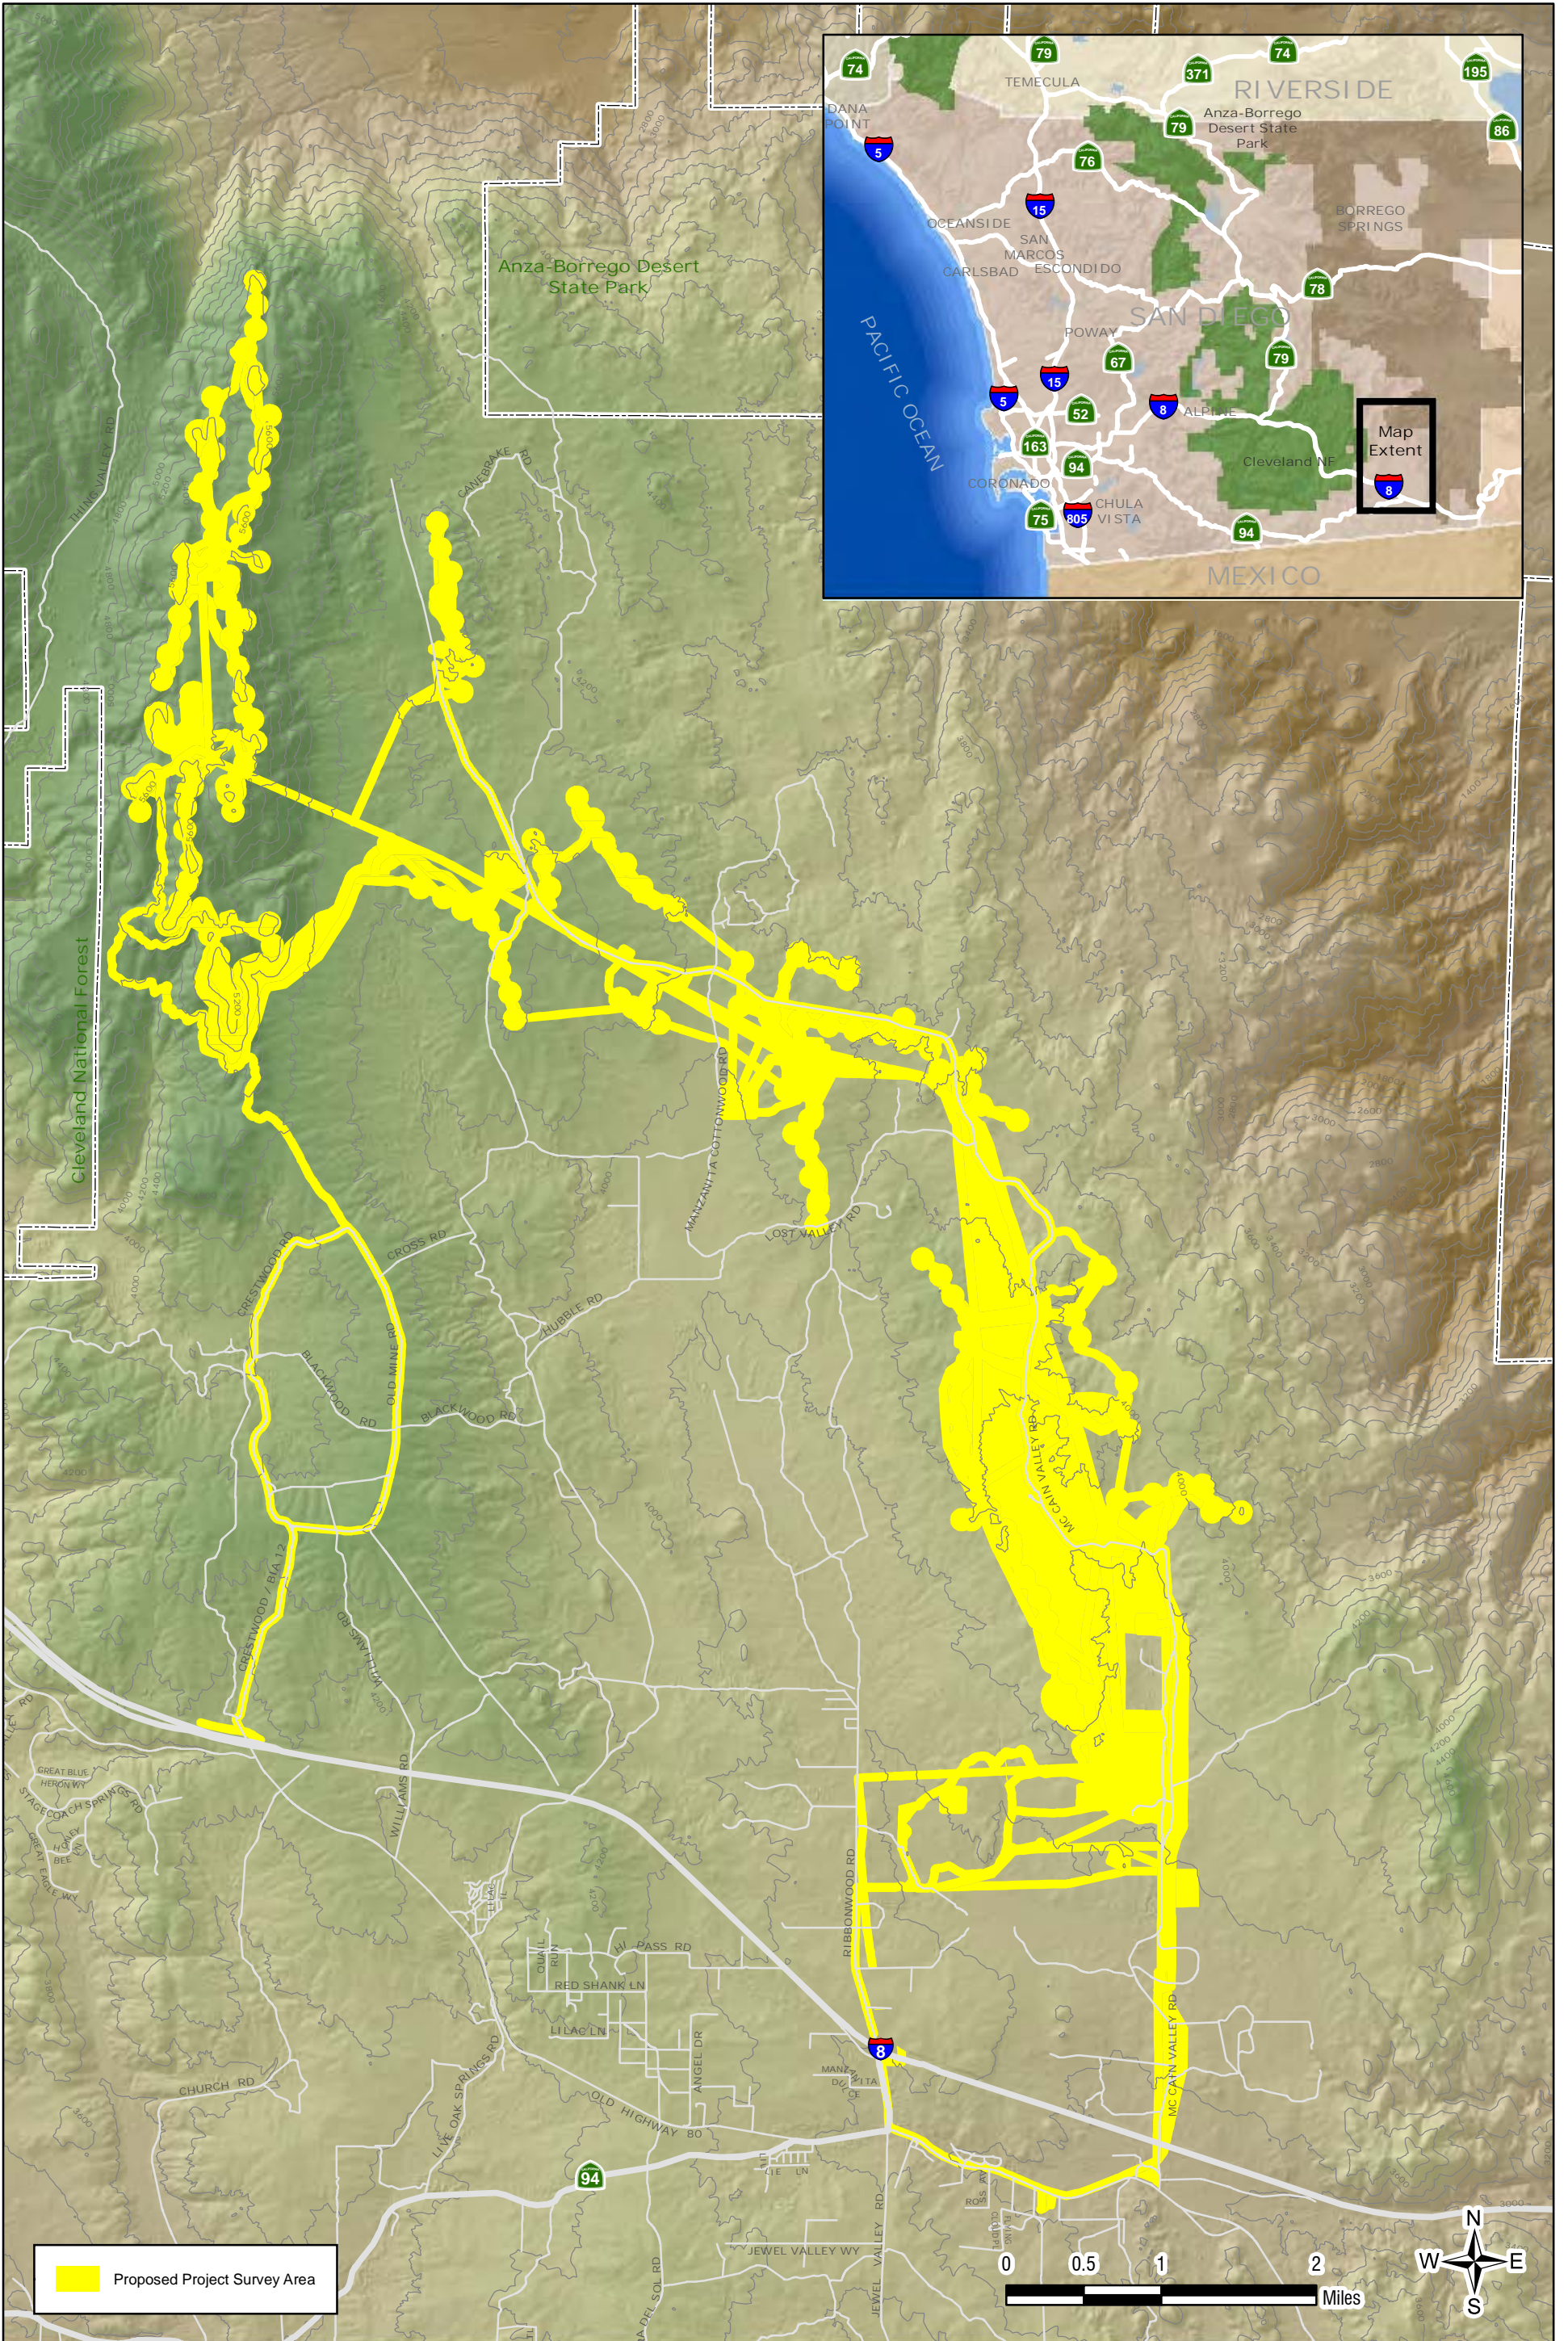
74
79
74
371
195
TEMECULA
RIVERSIDE
DANA POINT
5
79
Anza-Borrego Desert State Park
86
76
15
OCEANSIDE
BORREGO SPRINGS
SAN MARCOS
CARLSBAD
ESCONDIDO
78
SAN DIEGO
PACIFIC OCEAN
POWAY
67
79
5
15
52
8
ALPINE
Map Extent
163
Cleveland NF
94
8
CORONADO
75
805
CHULA VISTA
94
MEXICO

Anza-Borrego Desert State Park
Cleveland National Forest
CAMBRAKE RD
MANZANITA COTTONWOOD RD
LOST VALLEY RD
CROSS RD
HUBBLE RD
CRESTWOOD RD
BLACKWOOD RD
OLD MINE RD
BLACKWOOD RD
MC CAIN VALLEY RD
CRESTWOOD / BIA 12
WILLIAMS RD
RIBBONWOOD RD
GREAT BLUE HERON WY
STAGECOACH SPRINGS RD
HI PASS RD
RED SHANK LN
LILAC LN
ANGEL DR
QUAIL RUN
8
OLD HIGHWAY 80
MC CAIN VALLEY RD
CHURCH RD
LIVE OAK SPRINGS RD
94
JEWEL VALLEY WY
JEWEL VALLEY RD

Proposed Project Survey Area
0 0.5 1 2
Miles
N
W E
S